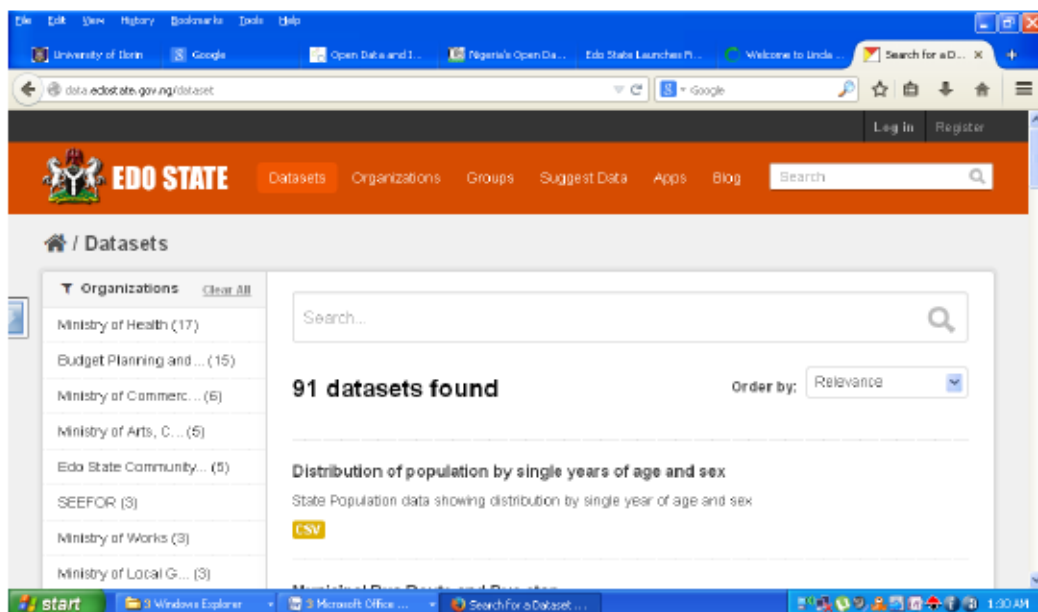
File Edit View History Bookmarks Tools Help

University of Ilorin | Google | Open Data and I... | Nigeria's Open Da... | Edo State Launches P... | Welcome to Linda ... | Search for a D... ×

data.edostate.gov.ng/dataset

Google

Log in Register

EDO STATE

Datasets Organizations Groups Suggest Data Apps Blog

Search

/ Datasets

Organizations Clear All

Ministry of Health (17)

Budget Planning and ... (15)

Ministry of Commerc... (6)

Ministry of Arts, C... (5)

Edo State Community... (5)

SEEFOR (3)

Ministry of Works (3)

Ministry of Local G... (3)

Search...

91 datasets found

Order by: Relevance

Distribution of population by single years of age and sex

State Population data showing distribution by single year of age and sex

CSV

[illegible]

start | 3 Windows Explorer | 3 Microsoft Office ... | Search for a Dataset ... | 1:30 AM